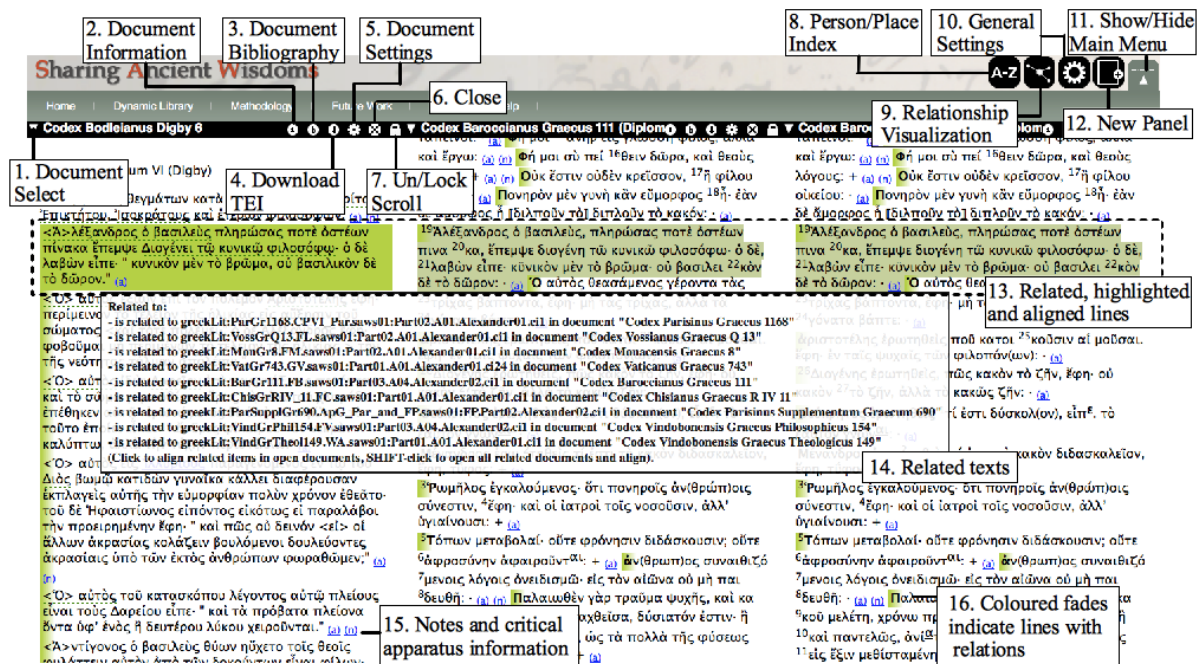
2. Document Information

3. Document Bibliography

5. Document Settings

8. Person/Place Index

10. General Settings

11. Show/Hide Main Menu

Sharing Ancient Wisdoms

Home Dynamic Library Methodology Future Work Help

6. Close

9. Relationship Visualization

12. New Panel

▼ Codex Bodleianus Digby 6

▼ Codex Baroccianus Graecus 111 (Diplom

▼ Codex Baro

1. Document Select

4. Download TEI

7. Un/Lock Scroll

um VI (Digby)

καὶ ἔργῳ: (a) (n) Φή μοι σὺ πεῖ ¹⁶θειν δῶρα, καὶ θεοῖς (a) (n) Οὐκ ἔστιν οὐδὲν κρεῖσσον, ¹⁷ἢ φίλου (a) Πονηρὸν μὲν γυνὴ κἂν εὔμορφος ¹⁸ἦ· ἐὰν δὲ ἄμορφος ἦ [δι]πλοῦν τὸ κακόν: · (a)

καὶ ἔργῳ: (a) (n) Φή μοι σὺ πεῖ ¹⁶θειν δῶρα, καὶ θεοῖς λόγοις: + (a) (n) Οὐκ ἔστιν οὐδὲν κρεῖσσον, ¹⁷ἢ φίλου οἰκείου: · (a) Πονηρὸν μὲν γυνὴ κἂν εὔμορφος ¹⁸ἦ· ἐὰν δὲ ἄμορφος ἦ [δι]πλοῦν τὸ κακόν: · (a)

<Ἀ>λέξανδρος ὁ βασιλεὺς πληρώσας ποτὲ ἀστέων πίνακα ἔπεμψε Διογένει τῷ κυνικῷ φιλοσόφῳ· ὁ δὲ λαβὼν εἶπε· " κυνικὸν μὲν τὸ βρῶμα, οὐ βασιλικὸν δὲ τὸ δῶρον." (a)

¹⁹Ἀλέξανδρος ὁ βασιλεὺς, πληρώσας ποτὲ ἀστέων πινα ²⁰κα, ἔπεμψε διογένη τῷ κυνικῷ φιλοσόφῳ· ὁ δὲ, ²¹λαβὼν εἶπε· κυνικὸν μὲν τὸ βρῶμα· οὐ βασιλει ²²κὸν δὲ τὸ δῶρον: · (a) Ὁ αὐτὸς θεασάμενος γέροντα τὰς

¹⁹Ἀλέξανδρος ὁ βασιλεὺς, πληρώσας ποτὲ ἀστέων πινα ²⁰κα, ἔπεμψε διογένη τῷ κυνικῷ φιλοσόφῳ· ὁ δὲ, ²¹λαβὼν εἶπε· κυνικὸν μὲν τὸ βρῶμα· οὐ βασιλει ²²κὸν δὲ τὸ δῶρον: · (a) Ὁ αὐτὸς

13. Related, highlighted and aligned lines

Related to:
- is related to greekLit:ParGr1168.CPV1_Par.saws01:Part02.A01.Alexander01.cl1 in document "Codex Parisinus Graecus 1168"
- is related to greekLit:VossGrQ13.FL.saws01:Part02.A01.Alexander01.cl1 in document "Codex Vossianus Graecus Q 13"
- is related to greekLit:MonGr8.FM.saws01:Part02.A01.Alexander01.cl1 in document "Codex Monacensis Graecus 8"
- is related to greekLit:VatGr743.GV.saws01:Part01.A01.Alexander01.cl24 in document "Codex Vaticanus Graecus 743"
- is related to greekLit:BarGr111.FB.saws01:Part03.A04.Alexander02.cl1 in document "Codex Baroccianus Graecus 111"
- is related to greekLit:ChisGrRIV_11.FC.saws01:Part02.A01.Alexander01.cl1 in document "Codex Chisianus Graecus R IV 11"
- is related to greekLit:ParSupplGr690.ApG_Par_and_FP.saws01:FP.Part02.Alexander02.cl1 in document "Codex Parisinus Supplementum Graecum 690"
- is related to greekLit:VindGrPhil154.FV.saws01:Part03.A04.Alexander02.cl1 in document "Codex Vindobonensis Graecus Philosophicus 154"
- is related to greekLit:VindGrTheol149.WA.saws01:Part01.A01.Alexander01.cl1 in document "Codex Vindobonensis Graecus Theologicus 149"
(Click to align related items in open documents, SHIFT-click to open all related documents and align).

14. Related texts

<Ὁ> αὐ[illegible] Διὸς βωμῷ κατιδὼν γυναῖκα κάλλει διαφέρουσαν ἐκπλαγεὶς αὐτῆς τὴν εὐμορφίαν πολὺν χρόνον ἐθεᾶτο· τοῦ δὲ Ἡφαιστίωνος εἰπόντος εἰκότως εἶ παραλαβὼν τὴν προειρημένην ἔφη· " καὶ πῶς οὐ δεινὸν <εἰ> οἱ ἄλλων ἀκρασίας κολάζειν βουλόμενοι δουλεύοντες ἀκρασίαις ὑπὸ τῶν ἐκτὸς ἀνθρώπων φωραθῶμεν;" (a)

<Ὁ> αὐτὸς τοῦ κατασκόπου λέγοντος αὐτῷ πλείους εἶναι τοὺς Δαρείου εἶπε· " καὶ τὰ πρόβατα πλείονα ὄντα ὑφ' ἑνὸς ἢ δευτέρου λύκου χειροῦνται." (a) (n)

<Ἀ>ντίγονος ὁ βασιλεὺς θύων ἠύχετο τοὺς θεοὺς

³Ῥωμῆλος ἐγκαλούμενος· ὅτι πονηροῖς ἀν(θρώπ)οις σύνεστιν, ⁴ἔφη· καὶ οἱ ἰατροὶ τοῖς νοσοῦσιν, ἀλλ' ὑγιαίνουσι: + (a)
⁵Τόπων μεταβολαὶ· οὔτε φρόνησιν διδάσκουσιν; οὔτε ⁶ἀφροσύνην ἀφαιροῦνται: + (a) ἄν(θρωπ)ος συναιθιζό ⁷μενος λόγοις ὀνειδισμῷ· εἰς τὸν αἰῶνα οὐ μὴ παι ⁸δευθῇ: · (a) (n) Παλαιωθὲν γὰρ τραῦμα ψυχῆς, καὶ κα ... ὡς τὰ πολλὰ τῆς φύσεως

³Ῥωμῆλος ἐγκαλούμενος· ὅτι πονηροῖς ἀν(θρώπ)οις σύνεστιν, ⁴ἔφη· καὶ οἱ ἰατροὶ τοῖς νοσοῦσιν, ἀλλ' ὑγιαίνουσι: + (a)
⁵Τόπων μεταβολαὶ· οὔτε φρόνησιν διδάσκουσιν; οὔτε ⁶ἀφροσύνην ἀφαιροῦνται: + (a) ἄν(θρωπ)ος συναιθιζό ⁷μενος λόγοις ὀνειδισμῷ· εἰς τὸν αἰῶνα οὐ μὴ παι ⁸δευθῇ: · (a) (n) Παλαιω ... ⁹κοῦ μελέτη, χρόνῳ ... ¹⁰καὶ παντελῶς, ἀνί... ¹¹εἰς ἕξιν μεθιστάμεν...

15. Notes and critical apparatus information

16. Coloured fades indicate lines with relations